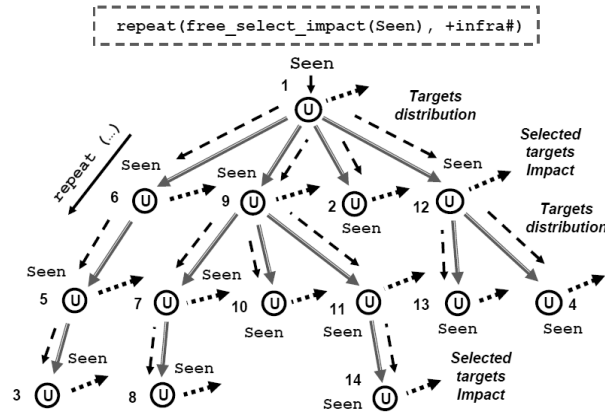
repeat(free_select_impact(Seen), +infra#)

Seen

1

U

Targets distribution

repeat (...)

Seen

Seen

Seen

Selected targets Impact

Seen

6

U

9

U

2

U

12

U

Targets distribution

Seen

Seen

Seen

5

U

7

U

10

U

11

U

13

U

U

4

Seen

Seen

Seen

Seen

Seen

3

U

8

U

14

U

Selected targets Impact

Seen